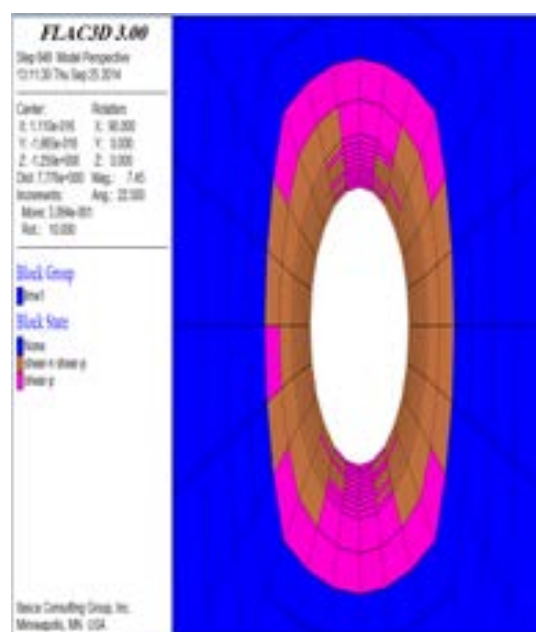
FLAC3D 3.00

Step 949 Model Perspective
13:11:30 Thu Sep 25 2014

Center:
X: 1.110e-016
Y: -1.863e-016
Z: -1.250e+000
Dist: 7.779e+000

Rotation:
X: 90.000
Y: 0.000
Z: 0.000
Mag.: 7.45
Ang.: 22.500

Increments:
Move: 3.284e-001
Rot.: 10.000

Block Group
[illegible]

Block State
None
shear-n shear-p
shear-p

Itasca Consulting Group, Inc.
Minneapolis, MN USA